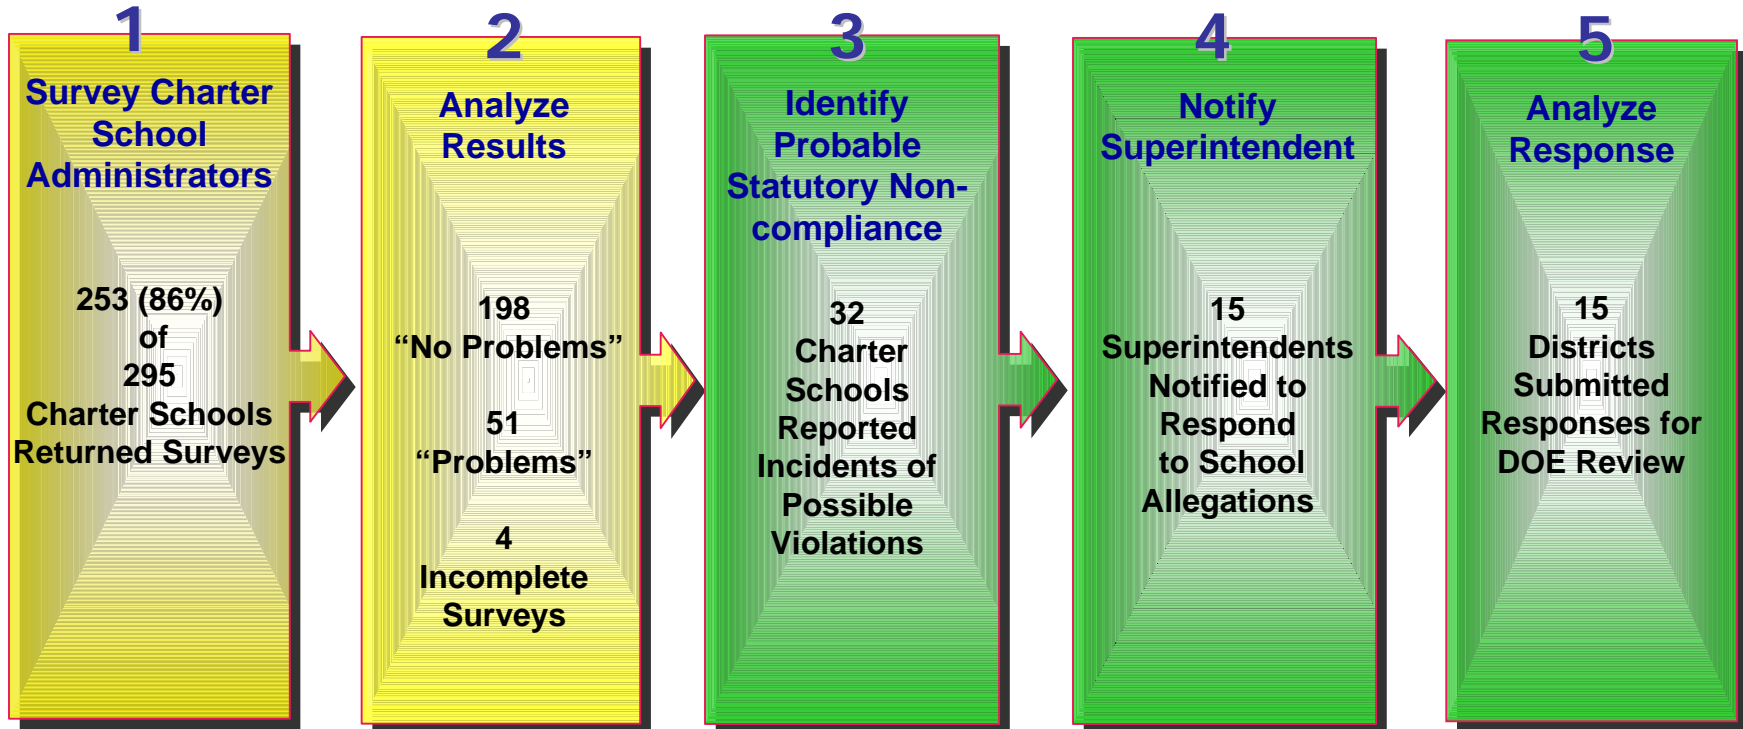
1

Survey Charter School Administrators

253 (86%) of 295 Charter Schools Returned Surveys

2

Analyze Results

198 “No Problems”

51 “Problems”

4 Incomplete Surveys

3

Identify Probable Statutory Non-compliance

32 Charter Schools Reported Incidents of Possible Violations

4

Notify Superintendent

15 Superintendents Notified to Respond to School Allegations

5

Analyze Response

15 Districts Submitted Responses for DOE Review